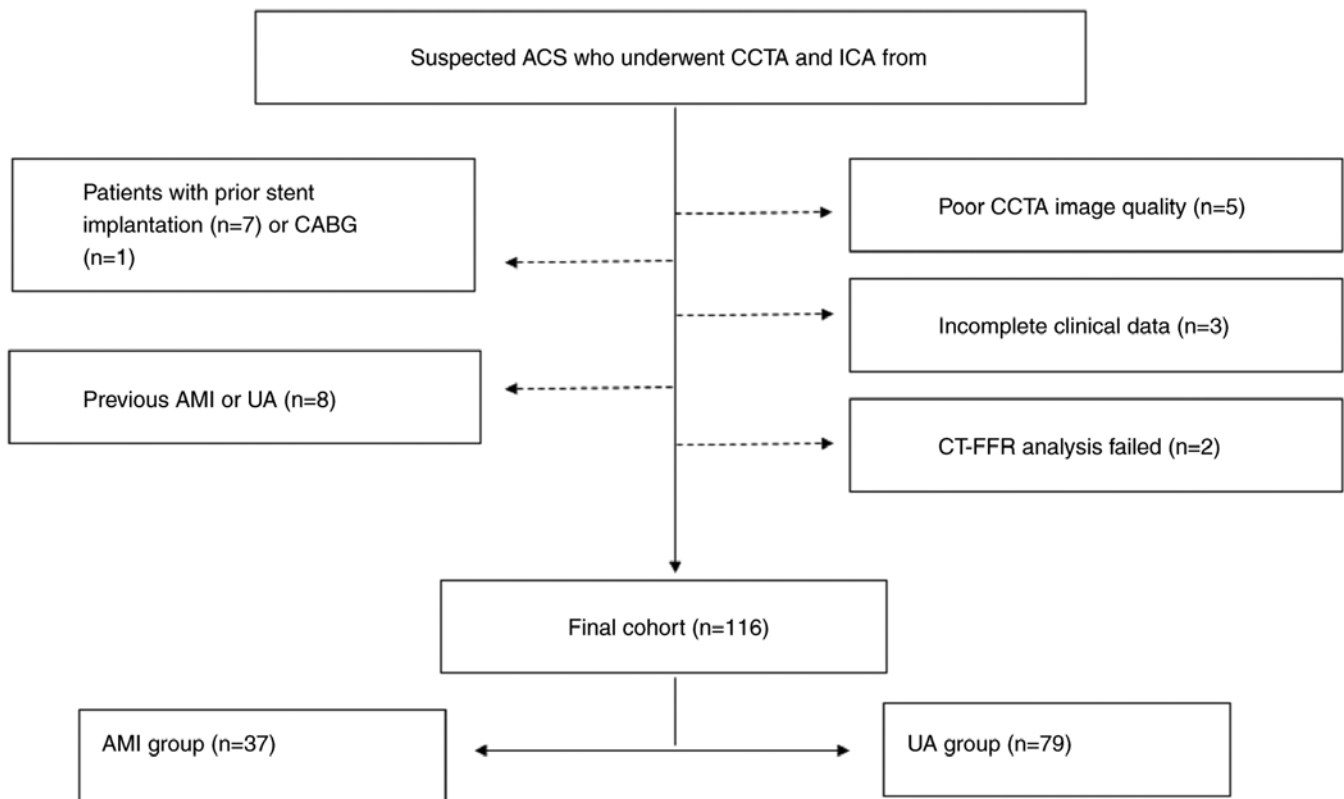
Suspected ACS who underwent CCTA and ICA from

Patients with prior stent implantation (n=7) or CABG (n=1)

Poor CCTA image quality (n=5)

Incomplete clinical data (n=3)

Previous AMI or UA (n=8)

CT-FFR analysis failed (n=2)

Final cohort (n=116)

AMI group (n=37)

UA group (n=79)